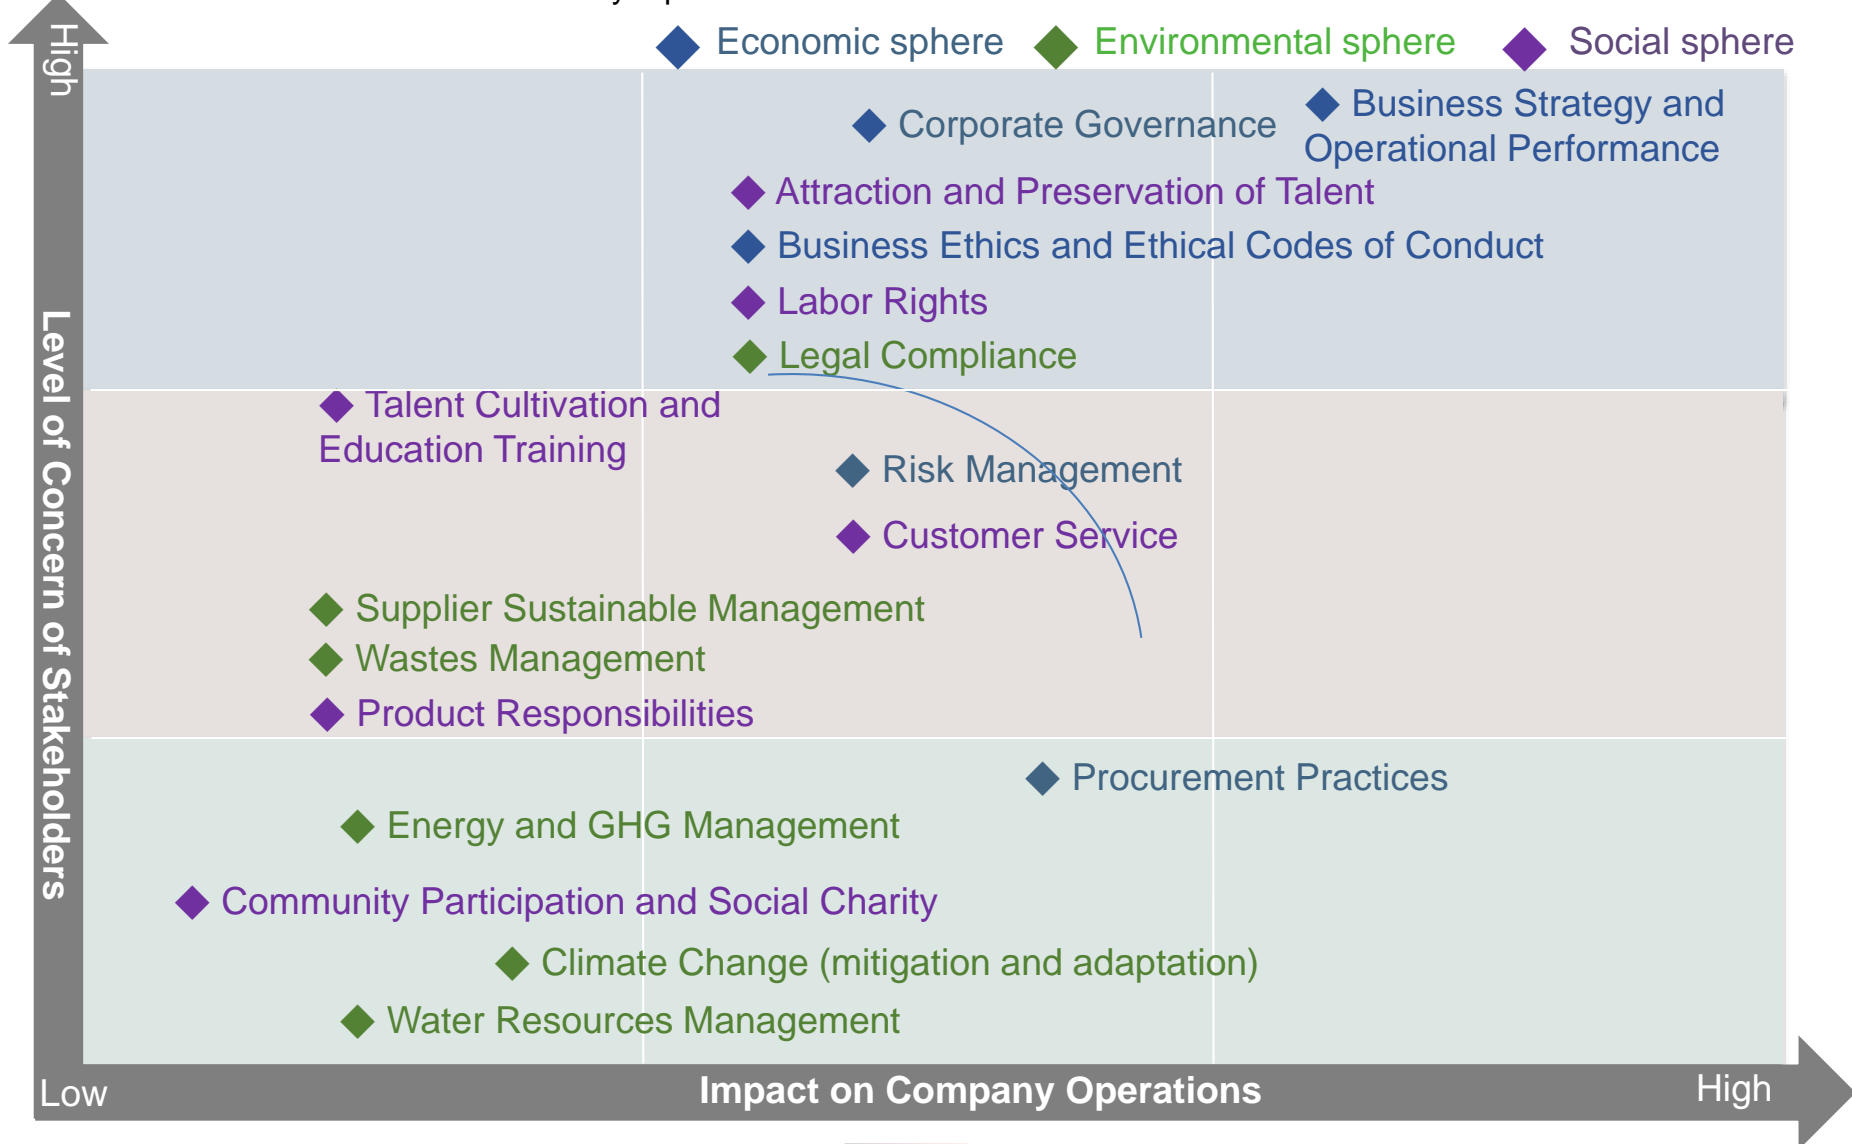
High

Economic sphere Environmental sphere Social sphere

Corporate Governance

Business Strategy and Operational Performance

Attraction and Preservation of Talent

Business Ethics and Ethical Codes of Conduct

Labor Rights

Legal Compliance

Talent Cultivation and Education Training

Risk Management

Customer Service

Supplier Sustainable Management

Wastes Management

Product Responsibilities

Procurement Practices

Energy and GHG Management

Community Participation and Social Charity

Climate Change (mitigation and adaptation)

Water Resources Management

Level of Concern of Stakeholders

Low

Impact on Company Operations

High